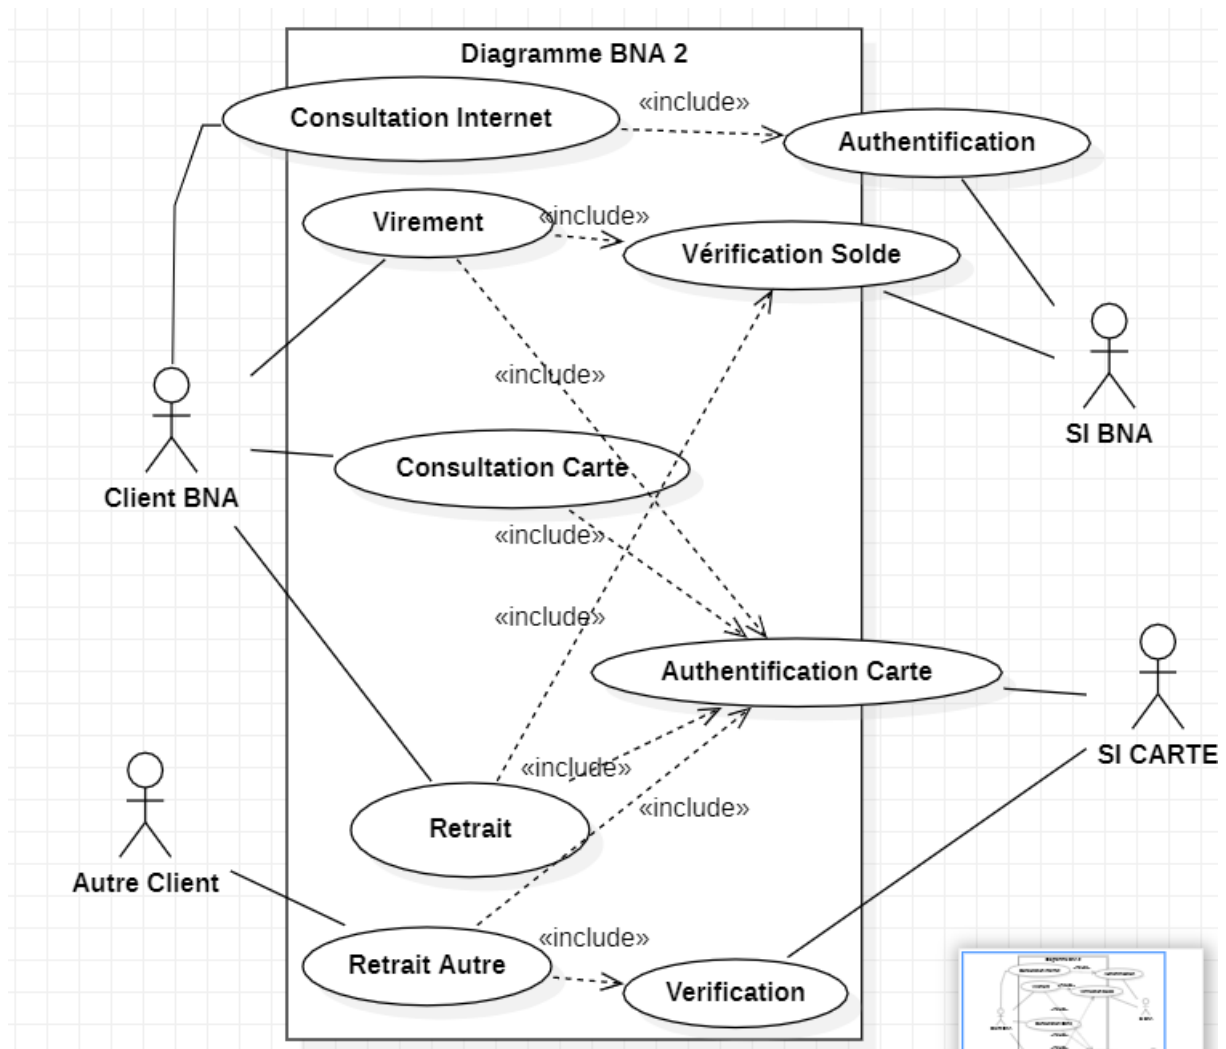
Diagramme BNA 2

Consultation Internet

«include»

Authentification

Virement

«include»

Vérification Solde

SI BNA

«include»

Client BNA

Consultation Carte

«include»

«include»

Authentification Carte

SI CARTE

«include»

«include»

Retrait

Autre Client

Retrait Autre

«include»

Verification